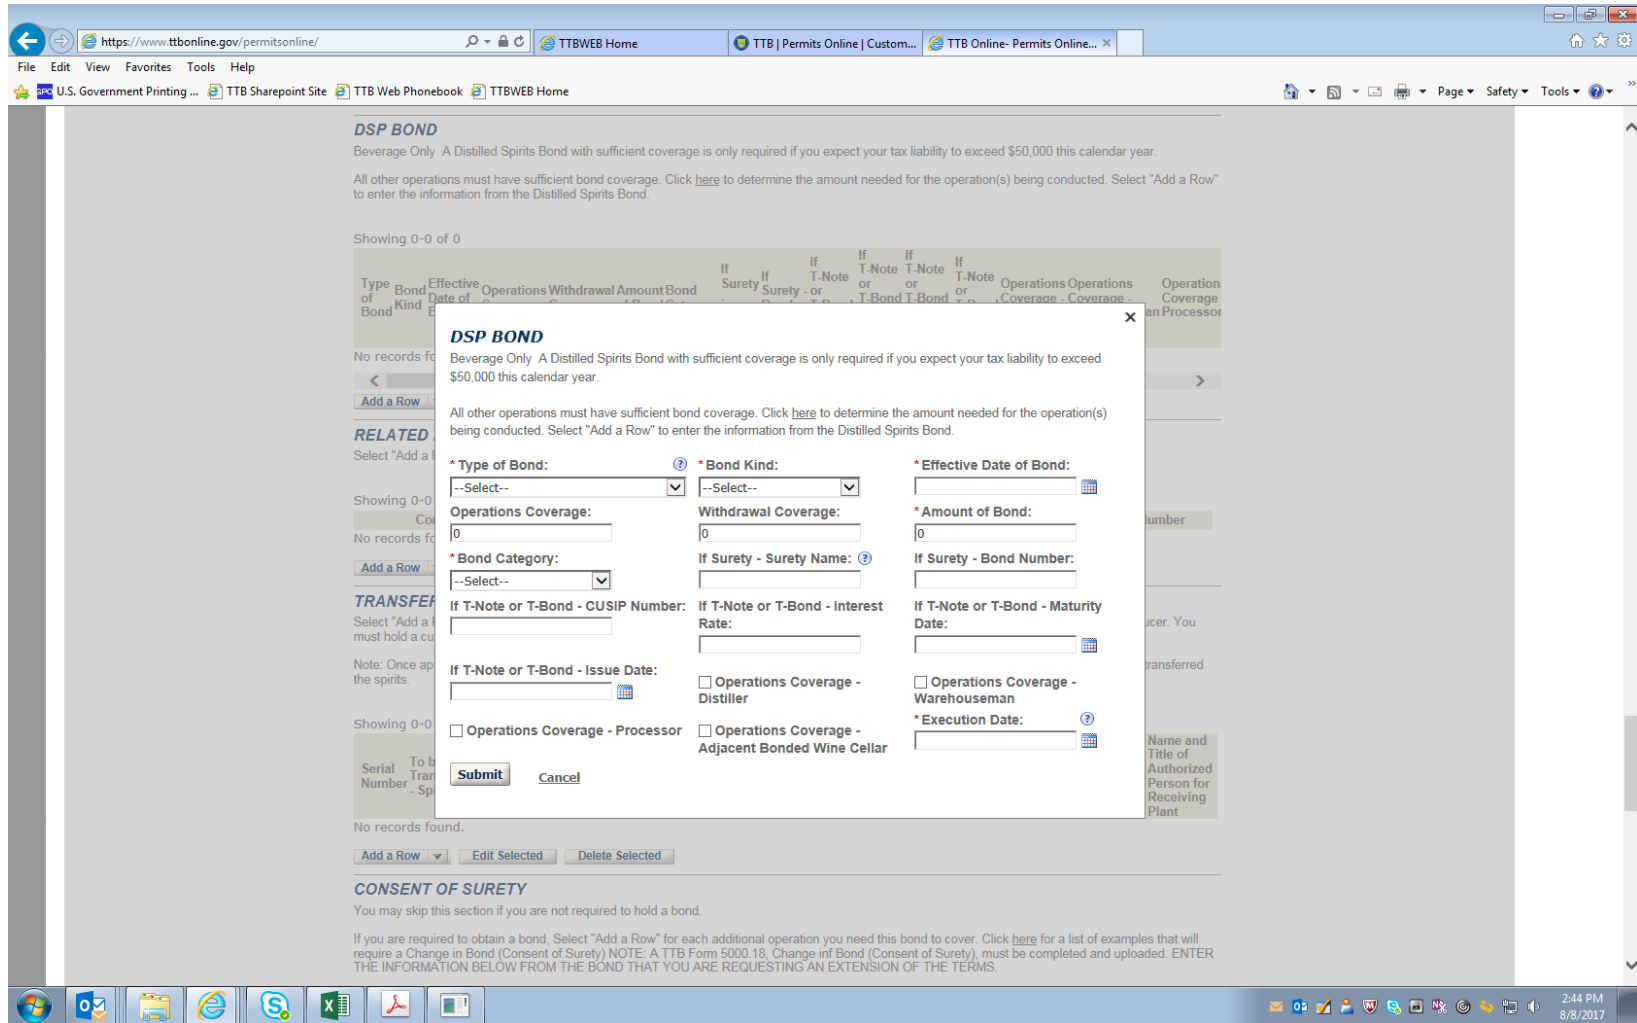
https://www.ttbonline.gov/permitsonline/
TTBWEB Home
TTB | Permits Online | Custom...
TTB Online- Permits Online...
File Edit View Favorites Tools Help
U.S. Government Printing ... TTB Sharepoint Site TTB Web Phonebook TTBWEB Home
Page ▾ Safety ▾ Tools ▾

DSP BOND
Beverage Only A Distilled Spirits Bond with sufficient coverage is only required if you expect your tax liability to exceed $50,000 this calendar year.

All other operations must have sufficient bond coverage. Click here to determine the amount needed for the operation(s) being conducted. Select "Add a Row" to enter the information from the Distilled Spirits Bond.

Showing 0-0 of 0

Type of Bond | Bond Kind | Effective Date of | Operations | Withdrawal | Amount | Bond | If Surety | If Surety - or | If T-Note or T- | If T-Note or T-Bond | If T-Note or T-Bond | If T-Note or | Operations Coverage | Operations Coverage - | Operation Coverage an Processor

No records fo
Add a Row

RELATED
Select "Add a

Showing 0-0
Co | umber
No records fo
Add a Row

TRANSFEF
Select "Add a ... ucer. You must hold a cu

Note: Once ap ... transferred the spirits.

Showing 0-0
Serial Number | To b Tran - Sp | Name and Title of Authorized Person for Receiving Plant
No records found.
Add a Row | Edit Selected | Delete Selected

CONSENT OF SURETY
You may skip this section if you are not required to hold a bond.

If you are required to obtain a bond, Select "Add a Row" for each additional operation you need this bond to cover. Click here for a list of examples that will require a Change in Bond (Consent of Surety) NOTE: A TTB Form 5000.18, Change inf Bond (Consent of Surety), must be completed and uploaded. ENTER THE INFORMATION BELOW FROM THE BOND THAT YOU ARE REQUESTING AN EXTENSION OF THE TERMS.

×
DSP BOND
Beverage Only A Distilled Spirits Bond with sufficient coverage is only required if you expect your tax liability to exceed $50,000 this calendar year.

All other operations must have sufficient bond coverage. Click here to determine the amount needed for the operation(s) being conducted. Select "Add a Row" to enter the information from the Distilled Spirits Bond.

* Type of Bond: --Select--
* Bond Kind: --Select--
* Effective Date of Bond:
Operations Coverage: 0
Withdrawal Coverage: 0
* Amount of Bond: 0
* Bond Category: --Select--
If Surety - Surety Name:
If Surety - Bond Number:
If T-Note or T-Bond - CUSIP Number:
If T-Note or T-Bond - Interest Rate:
If T-Note or T-Bond - Maturity Date:
If T-Note or T-Bond - Issue Date:
Operations Coverage - Distiller
Operations Coverage - Warehouseman
* Execution Date:
Operations Coverage - Processor
Operations Coverage - Adjacent Bonded Wine Cellar
Submit
Cancel

2:44 PM
8/8/2017